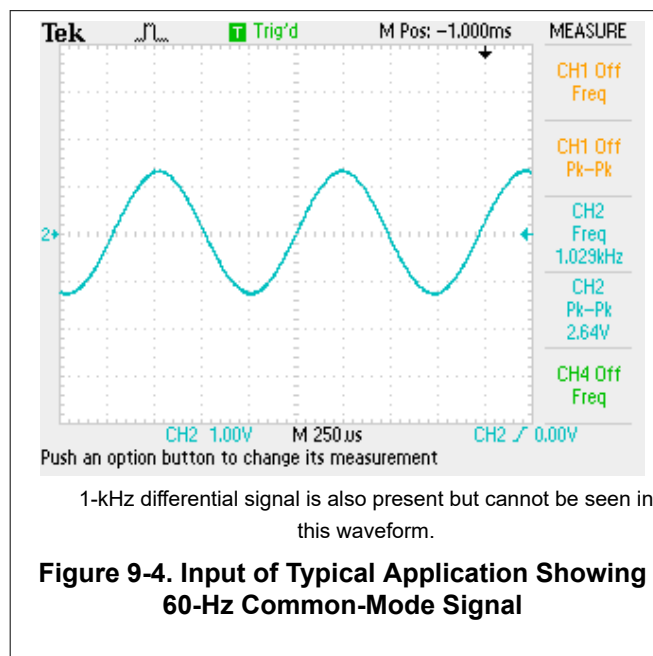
Tek T Trig'd M Pos: −1.000ms MEASURE

CH1 Off
Freq

CH1 Off
Pk−Pk

CH2
Freq
1.029kHz

CH2
Pk−Pk
2.64V

CH4 Off
Freq

2

CH2 1.00V M 250μs CH2 ⨍ 0.00V

Push an option button to change its measurement

1-kHz differential signal is also present but cannot be seen in this waveform.

Figure 9-4. Input of Typical Application Showing 60-Hz Common-Mode Signal